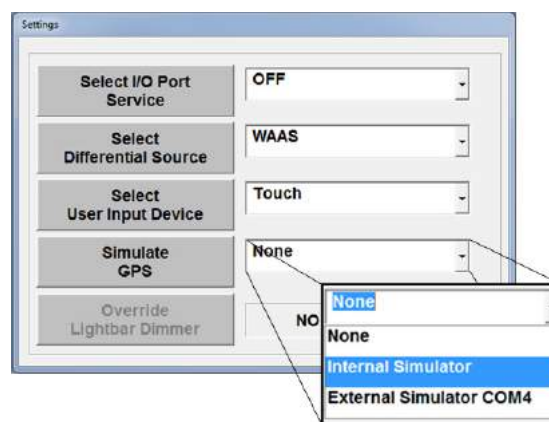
Settings

Select I/O Port Service
OFF

Select Differential Source
WAAS

Select User Input Device
Touch

Simulate GPS
None

Override Lightbar Dimmer
NO

None
None
Internal Simulator
External Simulator COM4